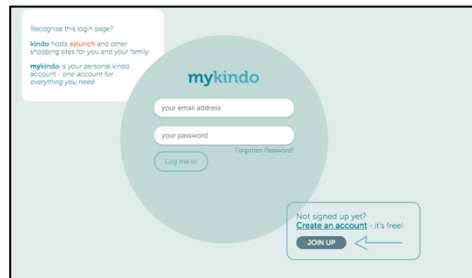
Recognise this login page?

kindo hosts ezlunch and other shopping sites for you and your family

mykindo is your personal kindo account - one account for everything you need.

mykindo

your email address

your password

Forgotten Password?

Log me in

Not signed up yet?
Create an account - it's free!

JOIN UP